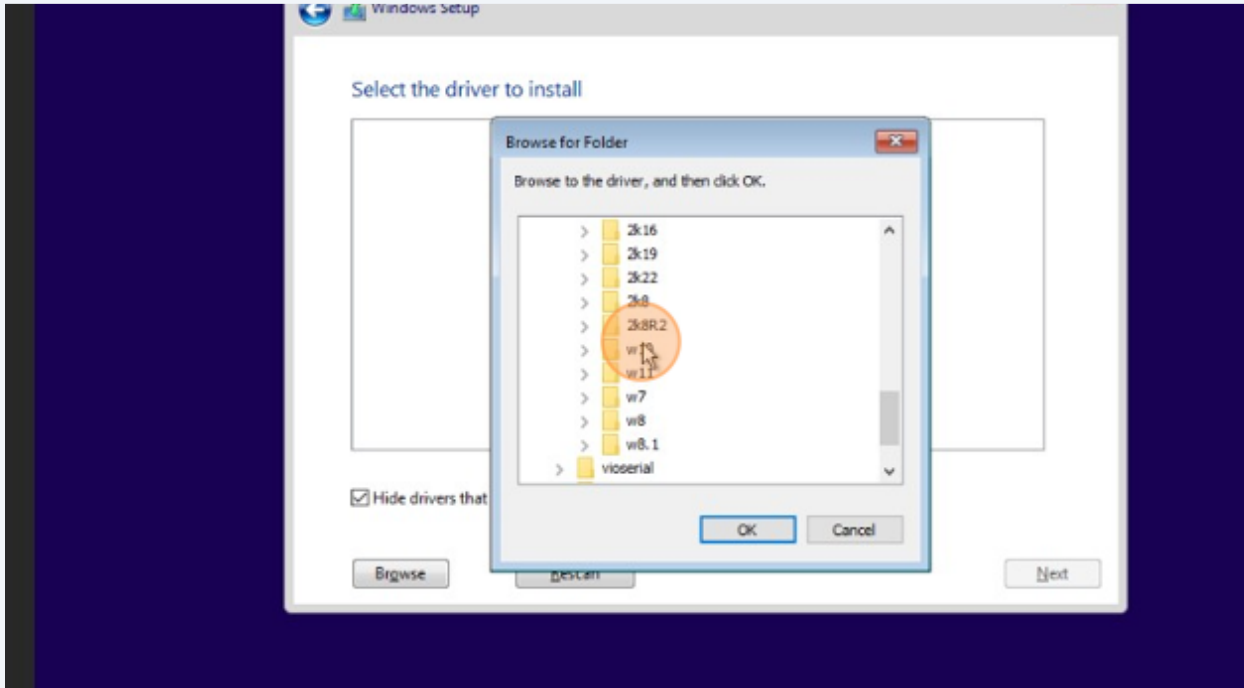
Windows Setup

Select the driver to install

Browse for Folder

Browse to the driver, and then click OK.

2k16
2k19
2k22
2k8
2k8R2
w10
w11
w7
w8
w8.1
vioserial

OK
Cancel

Hide drivers that

Browse
Rescan
Next